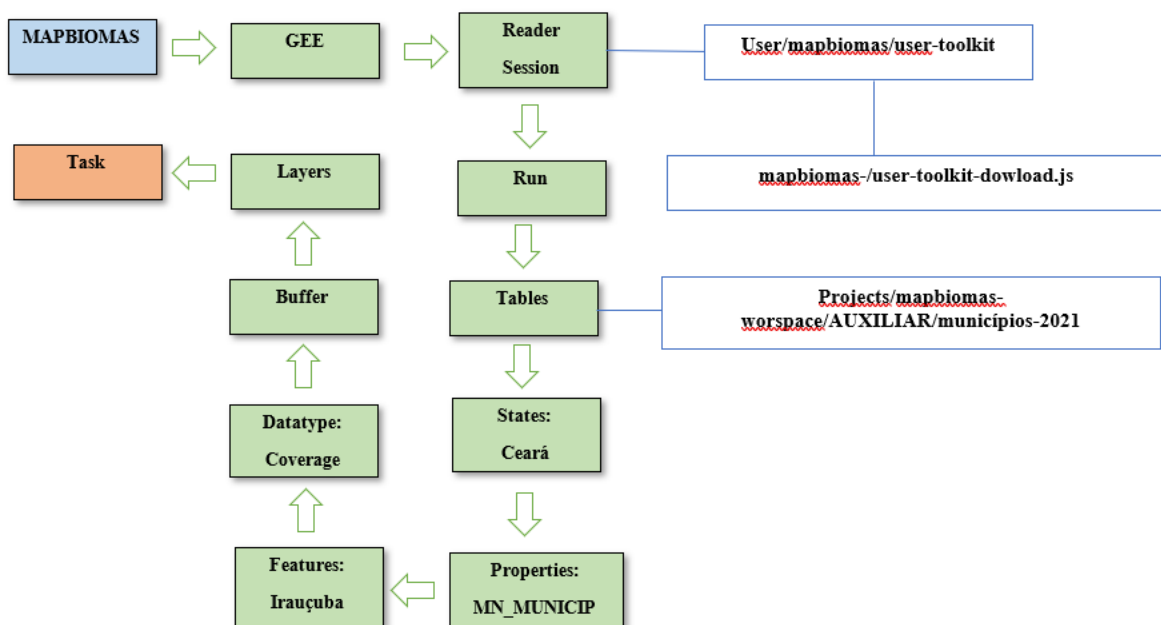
MAPBIOMAS

GEE

Reader Session

User/mapbiomas/user-toolkit

mapbiomas-/user-toolkit-dowload.js

Run

Tables

Projects/mapbiomas-worspace/AUXILIAR/municípios-2021

States: Ceará

Properties: MN_MUNICIP

Features: Irauçuba

Datatype: Coverage

Buffer

Layers

Task